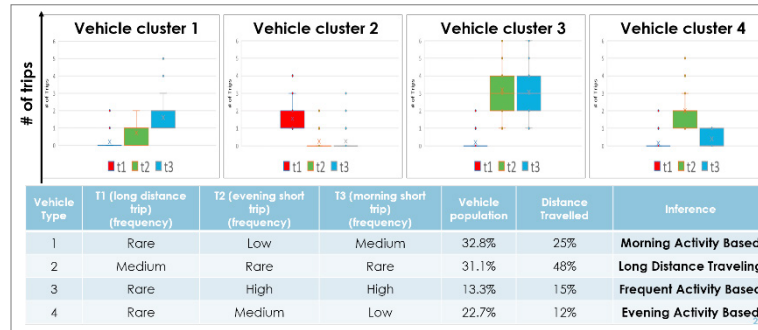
# of trips

Vehicle cluster 1

# of Trips

t1 t2 t3

Vehicle cluster 2

# of Trips

t1 t2 t3

Vehicle cluster 3

# of Trips

t1 t2 t3

Vehicle cluster 4

# of Trips

t1 t2 t3

| Vehicle Type | T1 (long distance trip) (frequency) | T2 (evening short trip) (frequency) | T3 (morning short trip) (frequency) | Vehicle population | Distance Travelled | Inference |
|---|---|---|---|---|---|---|
| 1 | Rare | Low | Medium | 32.8% | 25% | Morning Activity Based |
| 2 | Medium | Rare | Rare | 31.1% | 48% | Long Distance Traveling |
| 3 | Rare | High | High | 13.3% | 15% | Frequent Activity Based |
| 4 | Rare | Medium | Low | 22.7% | 12% | Evening Activity Based |